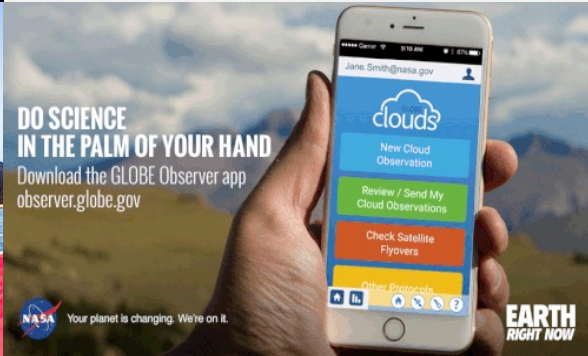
DO SCIENCE
IN THE PALM OF YOUR HAND
Download the GLOBE Observer app
observer.globe.gov

Carrier 9:18 AM 67%

Jane.Smith@nasa.gov

GLOBE
clouds

New Cloud Observation

Review / Send My Cloud Observations

Check Satellite Flyovers

Other Protocols

NASA

Your planet is changing. We're on it.

EARTH
RIGHT NOW